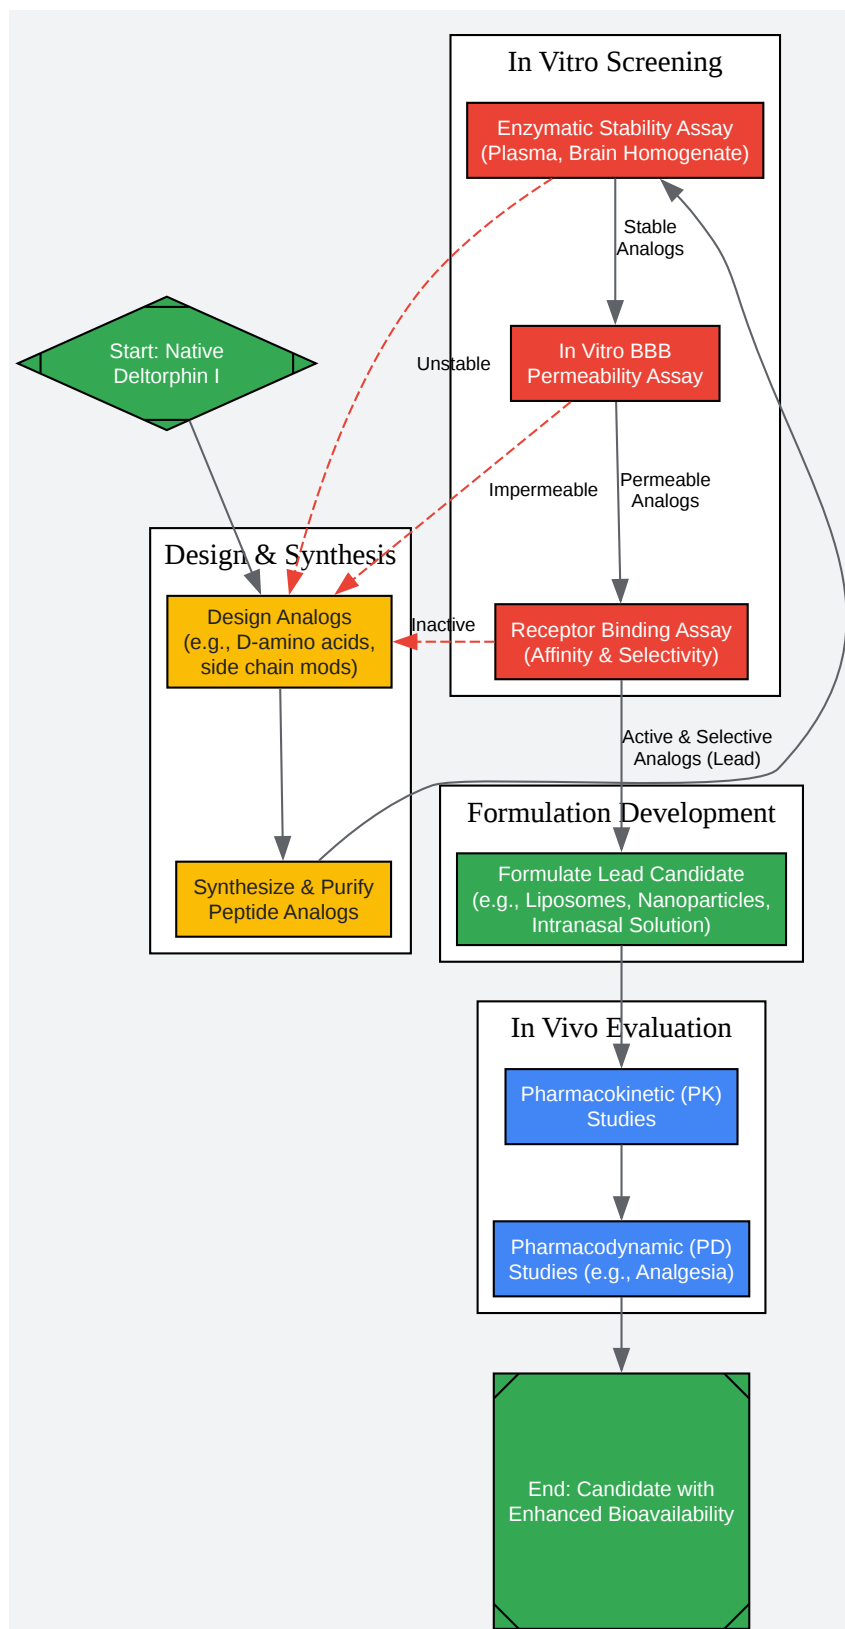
In Vitro Screening

Enzymatic Stability Assay
(Plasma, Brain Homogenate)

Stable Analogs

Unstable

In Vitro BBB Permeability Assay

Start: Native Deltorphin I

Impermeable

Permeable Analogs

Design & Synthesis

Design Analogs
(e.g., D-amino acids, side chain mods)

Inactive

Receptor Binding Assay
(Affinity & Selectivity)

Active & Selective Analogs (Lead)

Formulation Development

Synthesize & Purify Peptide Analogs

Formulate Lead Candidate
(e.g., Liposomes, Nanoparticles, Intranasal Solution)

In Vivo Evaluation

Pharmacokinetic (PK) Studies

Pharmacodynamic (PD) Studies (e.g., Analgesia)

End: Candidate with Enhanced Bioavailability